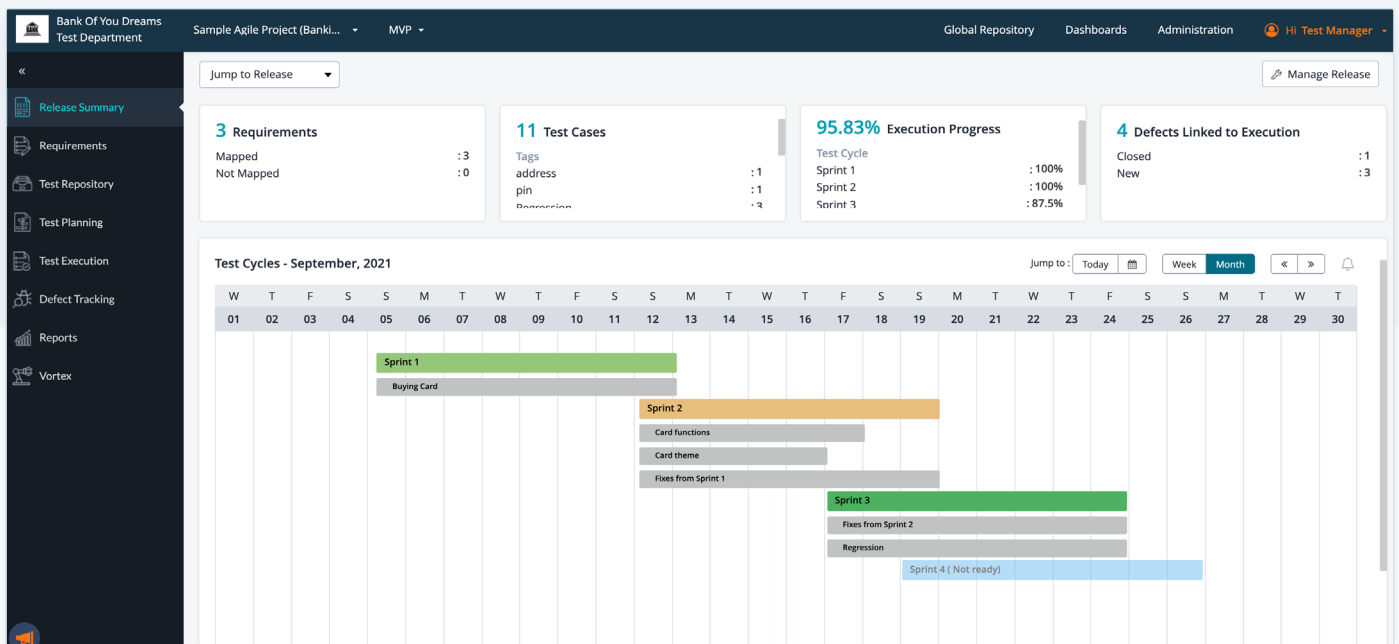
Bank Of You Dreams
Test Department

Sample Agile Project (Banki... MVP

Global Repository Dashboards Administration Hi Test Manager

«

Release Summary
Requirements
Test Repository
Test Planning
Test Execution
Defect Tracking
Reports
Vortex

Jump to Release

Manage Release

3 Requirements
Mapped : 3
Not Mapped : 0

11 Test Cases
Tags
address : 1
pin : 1
Regression : 3

95.83% Execution Progress
Test Cycle
Sprint 1 : 100%
Sprint 2 : 100%
Sprint 3 : 87.5%

4 Defects Linked to Execution
Closed : 1
New : 3

Test Cycles - September, 2021

Jump to : Today

Week Month

| W | T | F | S | S | M | T | W | T | F | S | S | M | T | W | T | F | S | S | M | T | W | T | F | S | S | M | T | W | T |
|---|---|---|---|---|---|---|---|---|---|---|---|---|---|---|---|---|---|---|---|---|---|---|---|---|---|---|---|---|---|
| 01 | 02 | 03 | 04 | 05 | 06 | 07 | 08 | 09 | 10 | 11 | 12 | 13 | 14 | 15 | 16 | 17 | 18 | 19 | 20 | 21 | 22 | 23 | 24 | 25 | 26 | 27 | 28 | 29 | 30 |

Sprint 1
Buying Card
Sprint 2
Card functions
Card theme
Fixes from Sprint 1
Sprint 3
Fixes from Sprint 2
Regression
Sprint 4 ( Not ready)